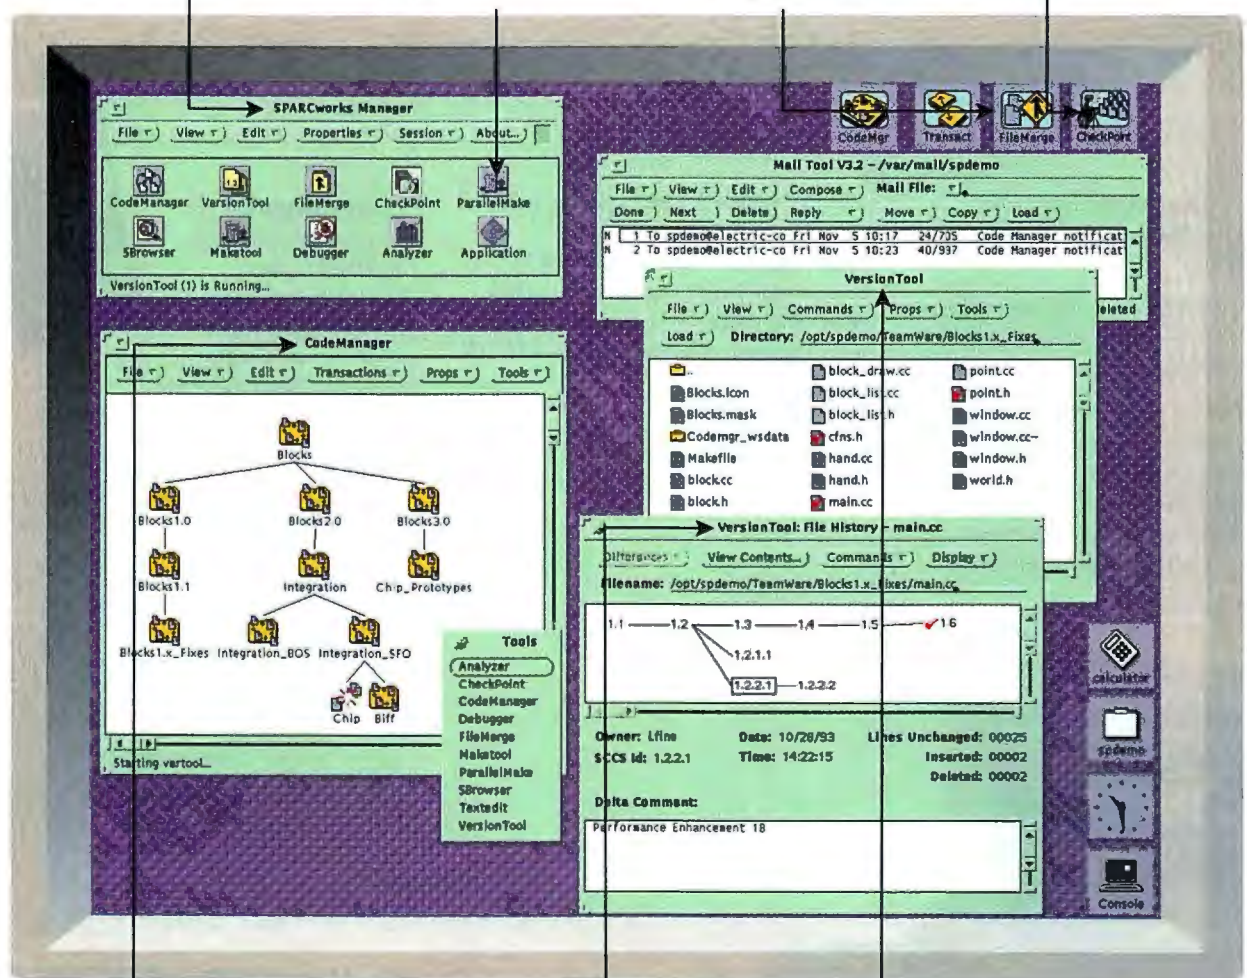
CodeMgr
Transact
FileMerge
CheckPoint

SPARCworks Manager
File
View
Edit
Properties
Session
About...
CodeManager
VersionTool
FileMerge
CheckPoint
ParallelMake
SBrowser
Maketool
Debugger
Analyzer
Application
VersionTool (1) is Running...

Mail Tool V3.2 - /var/mail/spdemo
File
View
Edit
Compose
Mail File:
Done
Next
Delete
Reply
Move
Copy
Load
N 1 To spdemo@electric-co Fri Nov 5 10:17 24/735 Code Manager notificat
N 2 To spdemo@electric-co Fri Nov 5 10:23 40/937 Code Manager notificat
eleted

VersionTool
File
View
Commands
Props
Tools
Load
Directory: /opt/spdemo/TeamWare/Blocks1.x_Fixes
..
Blocks.icon
Blocks.mask
Codemgr_wsdata
Makefile
block.cc
block.h
block_draw.cc
block_list.cc
block_list.h
cfns.h
hand.cc
hand.h
main.cc
point.cc
point.h
window.cc
window.cc~
window.h
world.h

CodeManager
File
View
Edit
Transactions
Props
Tools
Blocks
Blocks1.0
Blocks2.0
Blocks3.0
Blocks1.1
Integration
Chip_Prototypes
Blocks1.x_Fixes
Integration_BOS
Integration_SFO
Chip
Biff
Starting vertool...

Tools
Analyzer
CheckPoint
CodeManager
Debugger
FileMerge
Maketool
ParallelMake
SBrowser
Textedit
VersionTool

VersionTool: File History - main.cc
Differences
View Contents...
Commands
Display
Filename: /opt/spdemo/TeamWare/Blocks1.x_Fixes/main.cc
1.1
1.2
1.3
1.4
1.5
1.6
1.2.1.1
1.2.2.1
1.2.2.2
Owner: Lfine
Date: 10/28/93
Lines Unchanged: 00025
SCCS Id: 1.2.2.1
Time: 14:22:15
Inserted: 00002
Deleted: 00002
Delta Comment:
Performance Enhancement 18

calculator
spdemo
Console